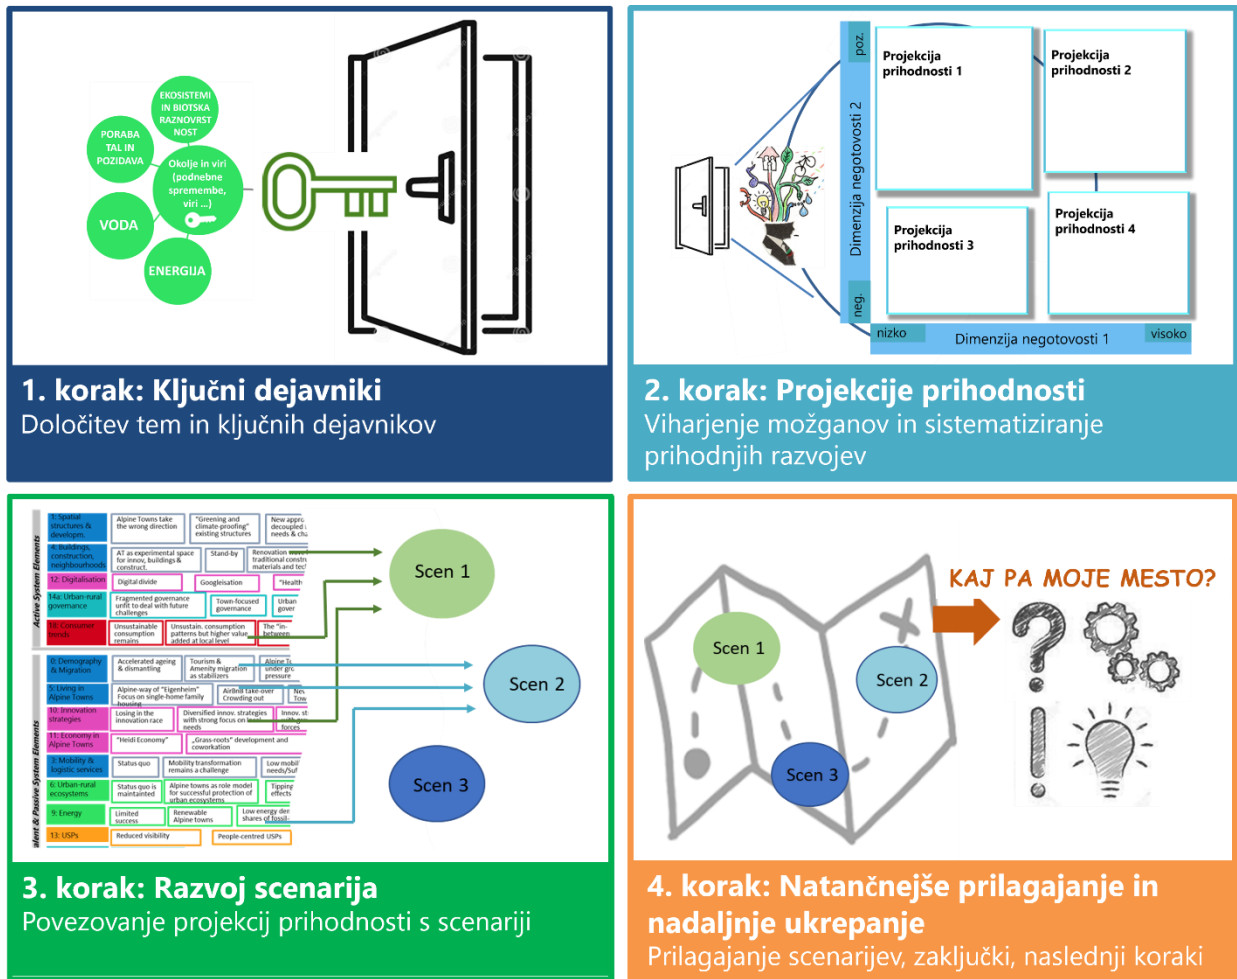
EKOSISTEMI IN BIOTSKA RAZNOVRSTNOST

PORABA TAL IN POZIDAVA

Okolje in viri (podnebne spremembe, viri ...)

VODA

ENERGIJA

1. korak: Ključni dejavniki
Določitev tem in ključnih dejavnikov

poz.

Dimenzija negotovosti 2

neg.

Projekcija prihodnosti 1

Projekcija prihodnosti 2

Projekcija prihodnosti 3

Projekcija prihodnosti 4

nizko

Dimenzija negotovosti 1

visoko

2. korak: Projekcije prihodnosti
Viharjenje možganov in sistematiziranje prihodnjih razvojev

Active System Elements

1: Spatial structures & developm.

Alpine Towns take the wrong direction

"Greening and climate-proofing" existing structures

New appro decoupled needs & cha

4: Buildings, construction, neighbourhoods

AT as experimental space for innov. buildings & construct.

Stand-by

Renovation wave traditional constr materials and tec

12: Digitalisation

Digital divide

Googleisation

"Health

14a: Urban-rural governance

Fragmented governance unfit to deal with future challenges

Town-focused governance

Urban gover

16: Consumer needs

Unsustainable consumption remains

Unsustain. consumption patterns but higher value added at local level

The "in-between

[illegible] & Passive System Elements

0: Demography & Migration

Accelerated ageing & dismantling

Tourism & Amenity migration as stabilizers

Alpine T under gro pressure

5: Living in Alpine Towns

Alpine-way of "Eigenheim" Focus on single-home family housing

Airbnb take-over Crowding out

Ne Tow

10: Innovation strategies

Losing in the innovation race

Diversified innov. strategies with strong focus on local needs

Innov. st with gre forces

11: Economy in Alpine Towns

"Heidi Economy"

„Grass-roots" development and coworkation

3: Mobility & logistic services

Status quo

Mobility transformation remains a challenge

Low mobil needs/Suf

6: Urban-rural ecosystems

Status quo is maintained

Alpine towns as role model for successful protection of urban ecosystems

Tipping effects

9: Energy

Limited success

Renewable Alpine towns

Low energy der shares of fossil

13: USPs

Reduced visibility

People-centred USPs

Scen 1

Scen 2

Scen 3

3. korak: Razvoj scenarija
Povezovanje projekcij prihodnosti s scenariji

Scen 1

Scen 2

Scen 3

KAJ PA MOJE MESTO?

4. korak: Natančnejše prilagajanje in nadaljnje ukrepanje
Prilagajanje scenarijev, zaključki, naslednji koraki